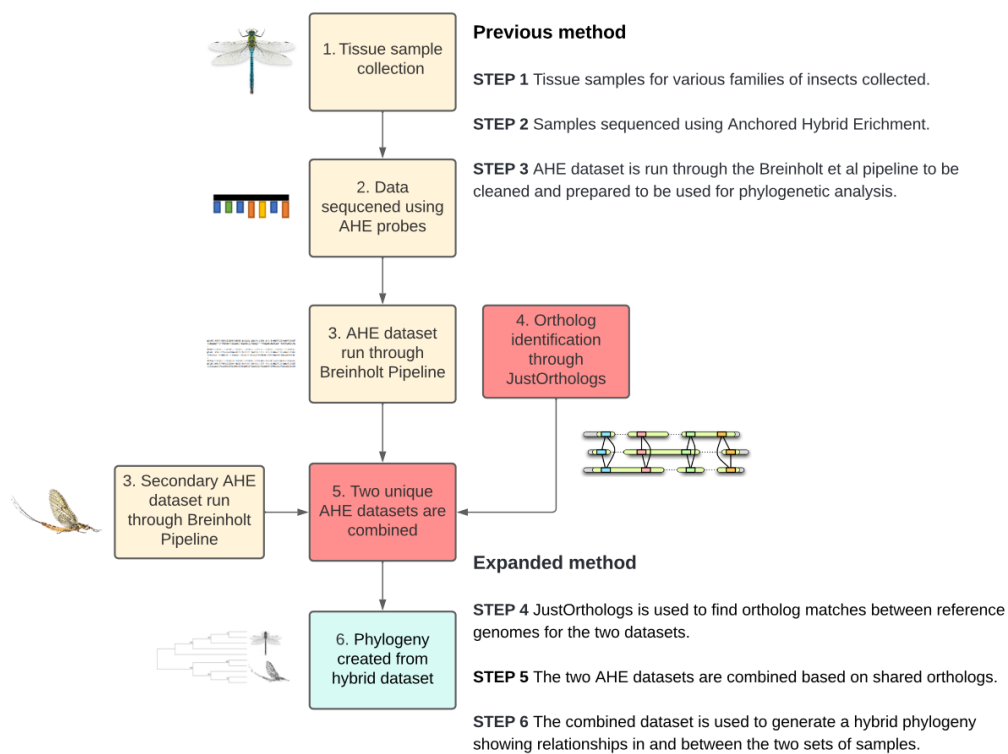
1. Tissue sample collection

2. Data sequcened using AHE probes

3. AHE dataset run through Breinholt Pipeline

4. Ortholog identification through JustOrthologs

3. Secondary AHE dataset run through Breinholt Pipeline

5. Two unique AHE datasets are combined

6. Phylogeny created from hybrid dataset

Previous method

STEP 1 Tissue samples for various families of insects collected.

STEP 2 Samples sequenced using Anchored Hybrid Erichment.

STEP 3 AHE dataset is run through the Breinholt et al pipeline to be cleaned and prepared to be used for phylogenetic analysis.

Expanded method

STEP 4 JustOrthologs is used to find ortholog matches between reference genomes for the two datasets.

STEP 5 The two AHE datasets are combined based on shared orthologs.

STEP 6 The combined dataset is used to generate a hybrid phylogeny showing relationships in and between the two sets of samples.